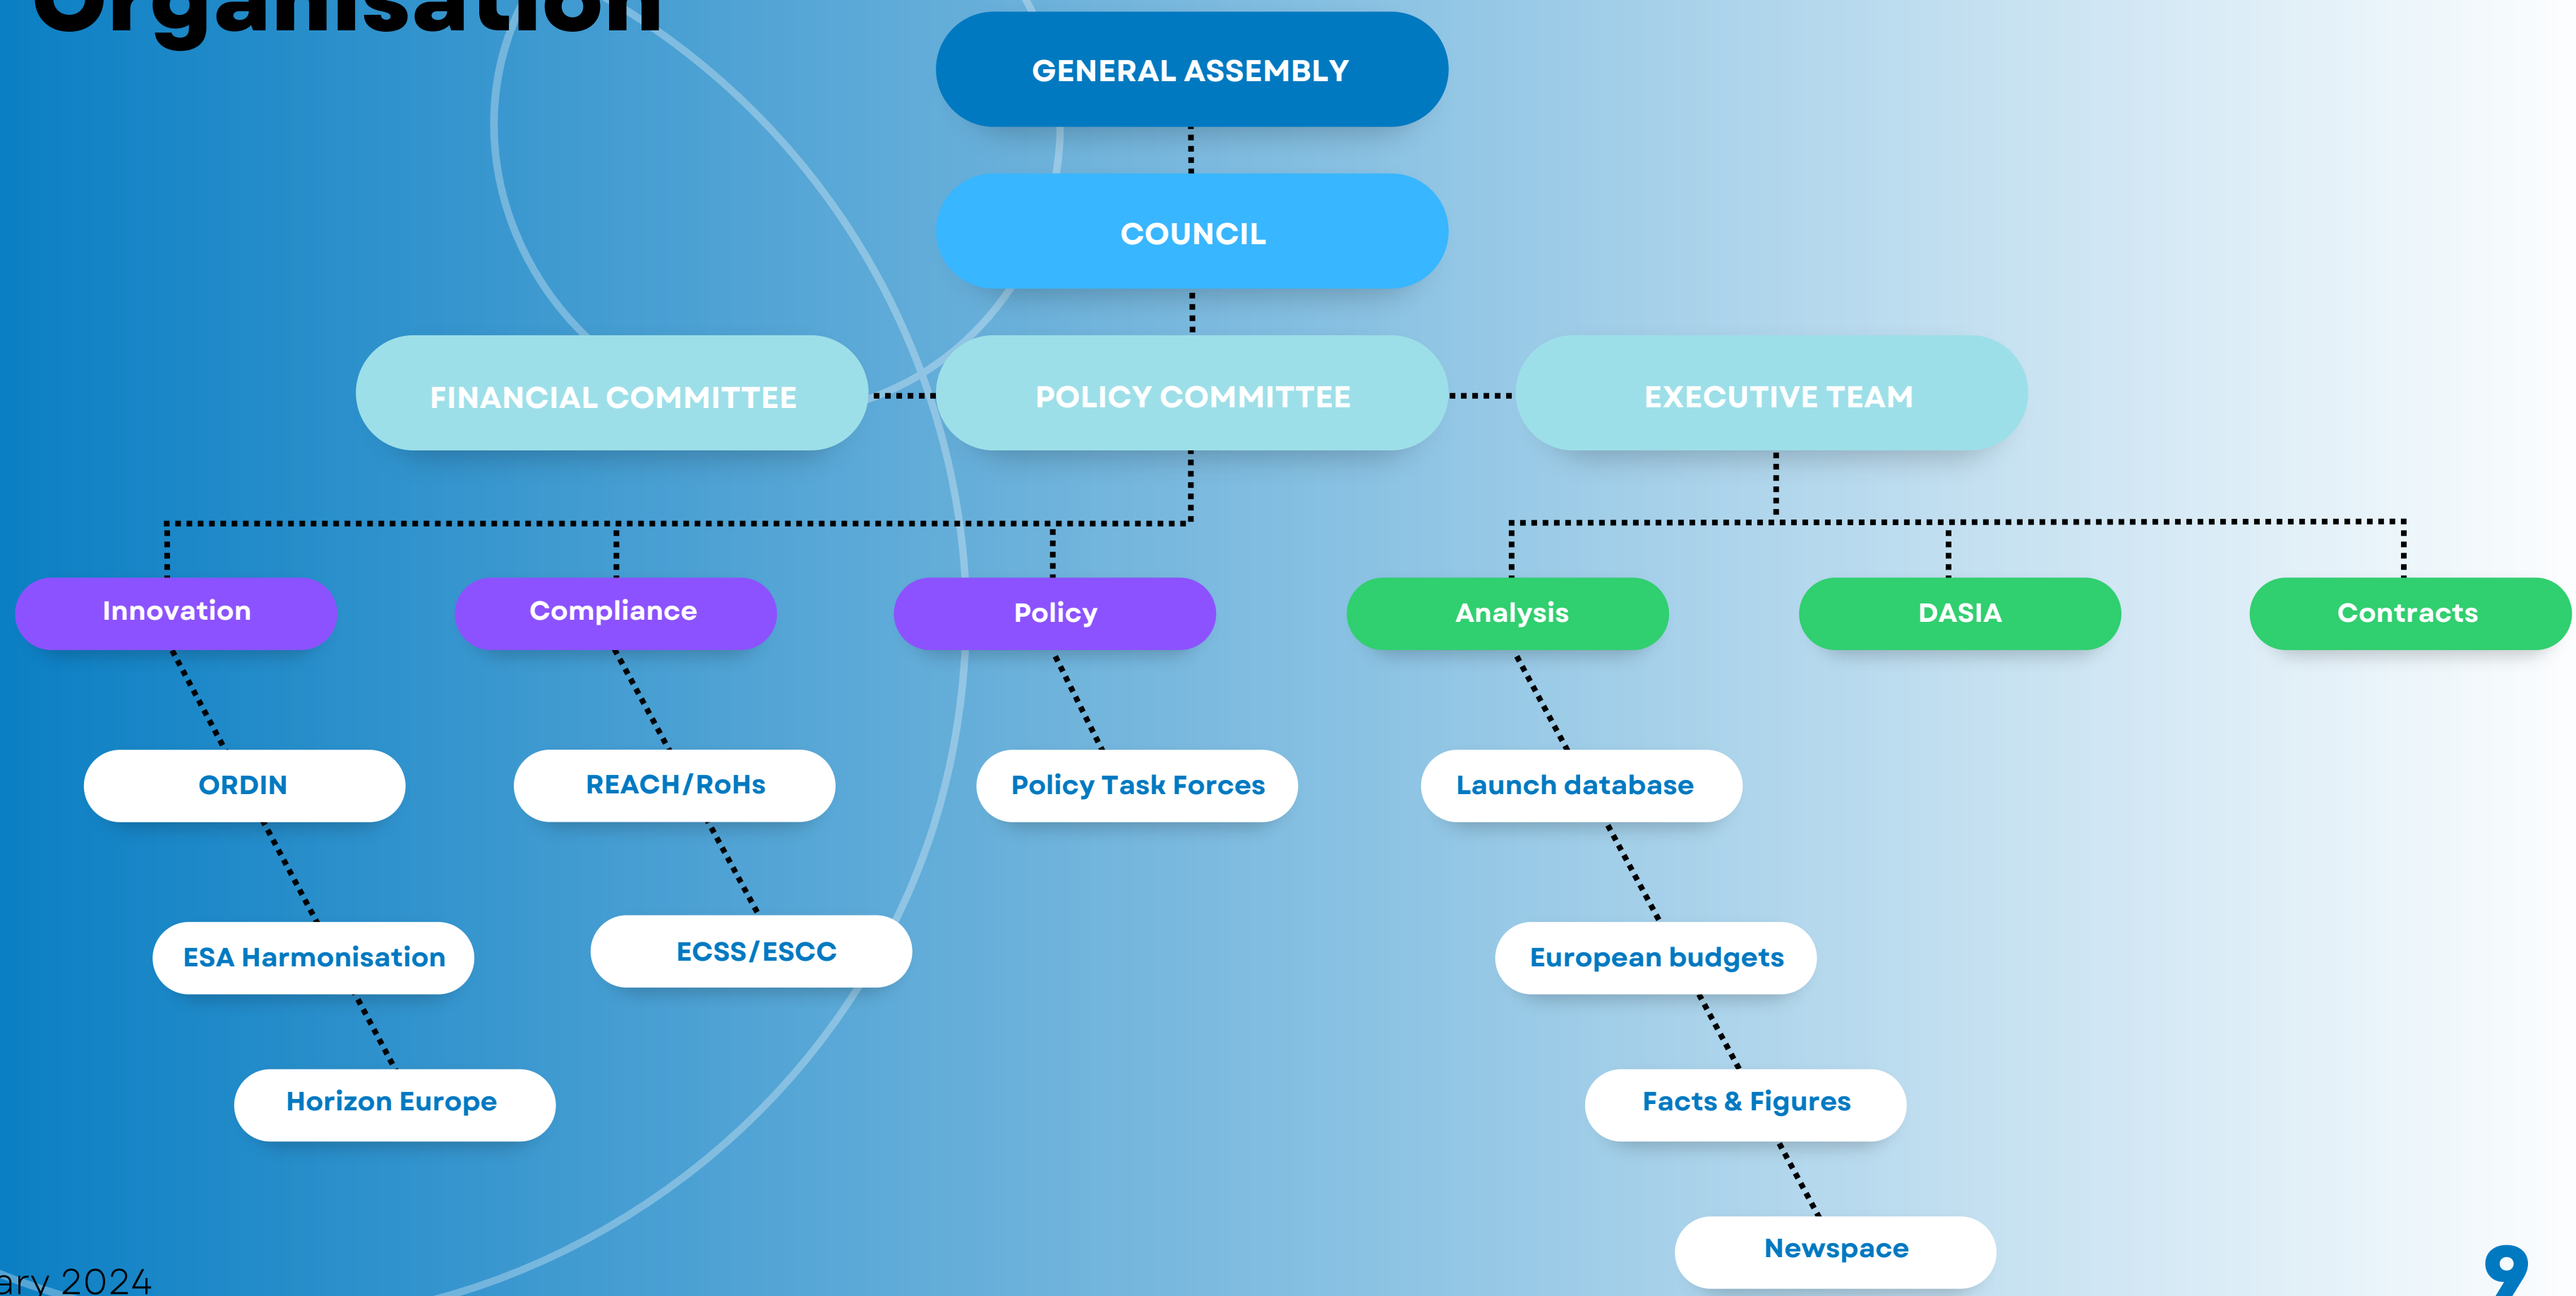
Organisation

GENERAL ASSEMBLY

COUNCIL

FINANCIAL COMMITTEE

POLICY COMMITTEE

EXECUTIVE TEAM

Innovation

Compliance

Policy

Analysis

DASIA

Contracts

ORDIN

REACH/RoHs

Policy Task Forces

Launch database

ESA Harmonisation

ECSS/ESCC

European budgets

Horizon Europe

Facts & Figures

Newspace

ary 2024

9